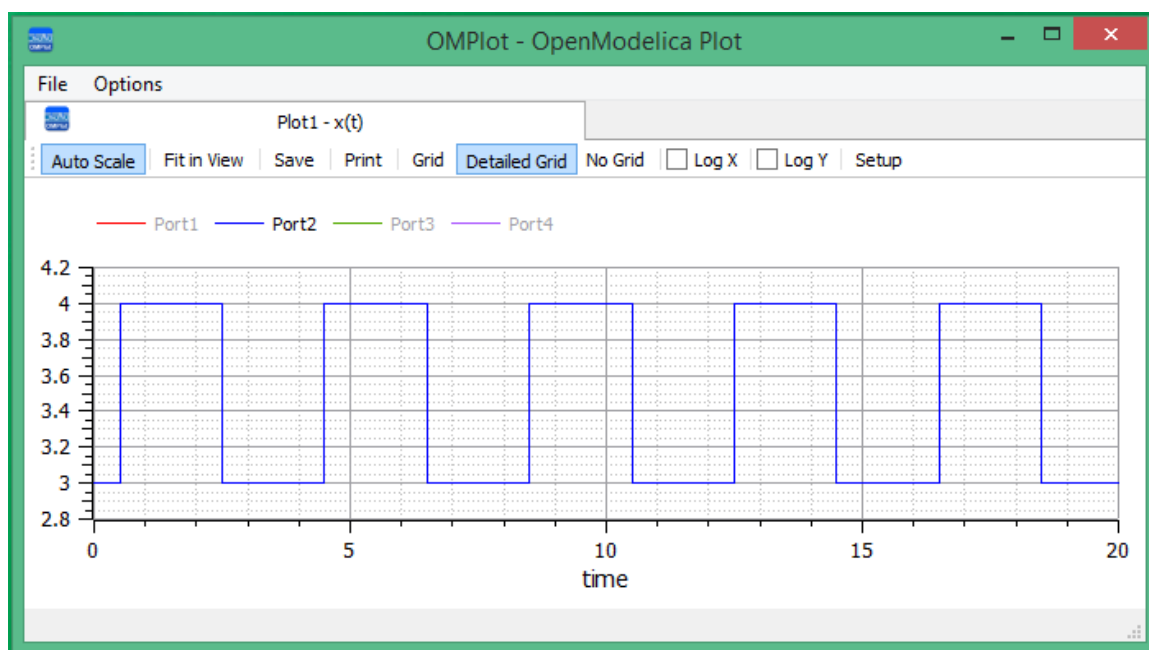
OMPlot - OpenModelica Plot

File Options

Plot1 - x(t)

Auto Scale Fit in View Save Print Grid Detailed Grid No Grid Log X Log Y Setup

Port1 Port2 Port3 Port4

4.2
4
3.8
3.6
3.4
3.2
3
2.8

0 5 10 15 20

time